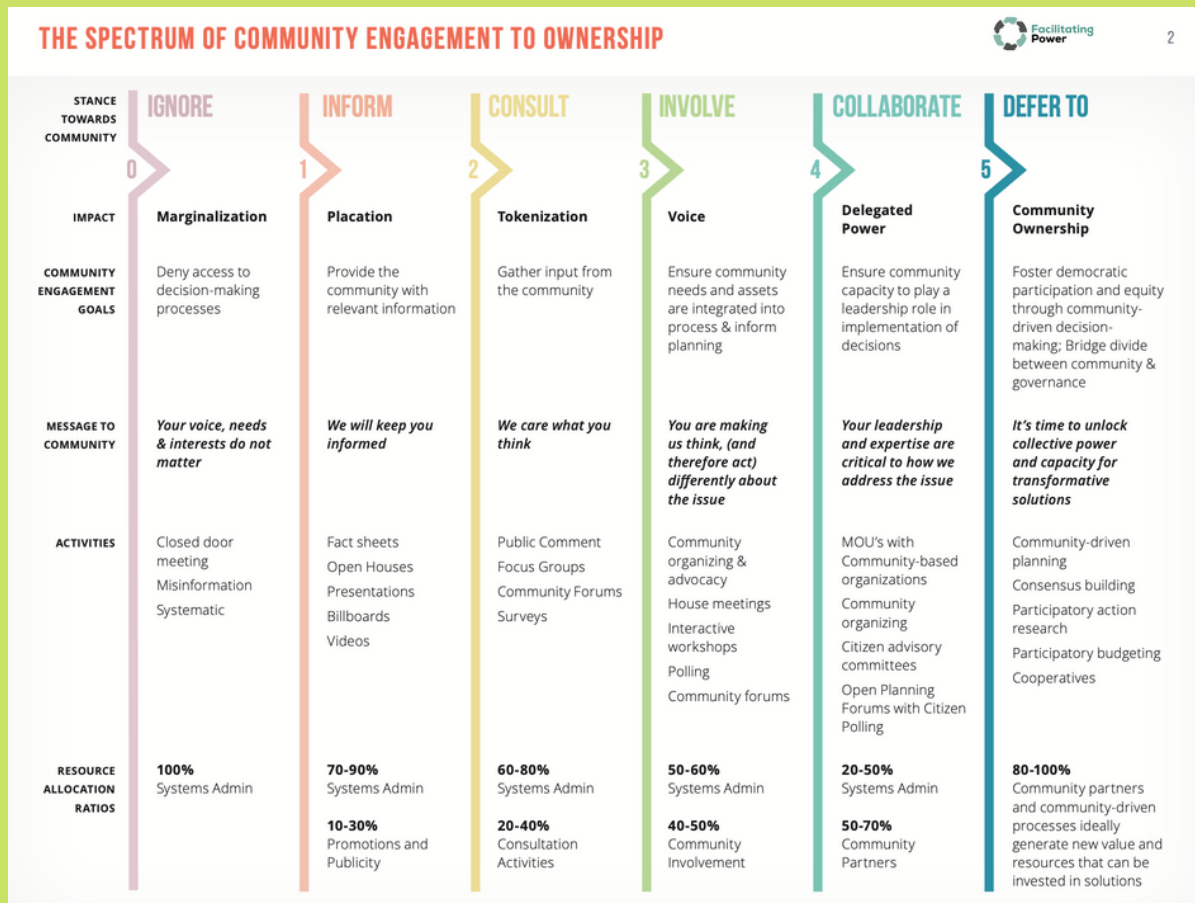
THE SPECTRUM OF COMMUNITY ENGAGEMENT TO OWNERSHIP

Facilitating Power

2

| STANCE TOWARDS COMMUNITY | IGNORE 0 | INFORM 1 | CONSULT 2 | INVOLVE 3 | COLLABORATE 4 | DEFER TO 5 |
|---|---|---|---|---|---|---|
| IMPACT | Marginalization | Placation | Tokenization | Voice | Delegated Power | Community Ownership |
| COMMUNITY ENGAGEMENT GOALS | Deny access to decision-making processes | Provide the community with relevant information | Gather input from the community | Ensure community needs and assets are integrated into process & inform planning | Ensure community capacity to play a leadership role in implementation of decisions | Foster democratic participation and equity through community-driven decision-making; Bridge divide between community & governance |
| MESSAGE TO COMMUNITY | *Your voice, needs & interests do not matter* | *We will keep you informed* | *We care what you think* | *You are making us think, (and therefore act) differently about the issue* | *Your leadership and expertise are critical to how we address the issue* | *It's time to unlock collective power and capacity for transformative solutions* |
| ACTIVITIES | Closed door meeting<br>Misinformation<br>Systematic | Fact sheets<br>Open Houses<br>Presentations<br>Billboards<br>Videos | Public Comment<br>Focus Groups<br>Community Forums<br>Surveys | Community organizing & advocacy<br>House meetings<br>Interactive workshops<br>Polling<br>Community forums | MOU's with Community-based organizations<br>Community organizing<br>Citizen advisory committees<br>Open Planning Forums with Citizen Polling | Community-driven planning<br>Consensus building<br>Participatory action research<br>Participatory budgeting<br>Cooperatives |
| RESOURCE ALLOCATION RATIOS | **100%** Systems Admin | **70-90%** Systems Admin<br>**10-30%** Promotions and Publicity | **60-80%** Systems Admin<br>**20-40%** Consultation Activities | **50-60%** Systems Admin<br>**40-50%** Community Involvement | **20-50%** Systems Admin<br>**50-70%** Community Partners | **80-100%** Community partners and community-driven processes ideally generate new value and resources that can be invested in solutions |